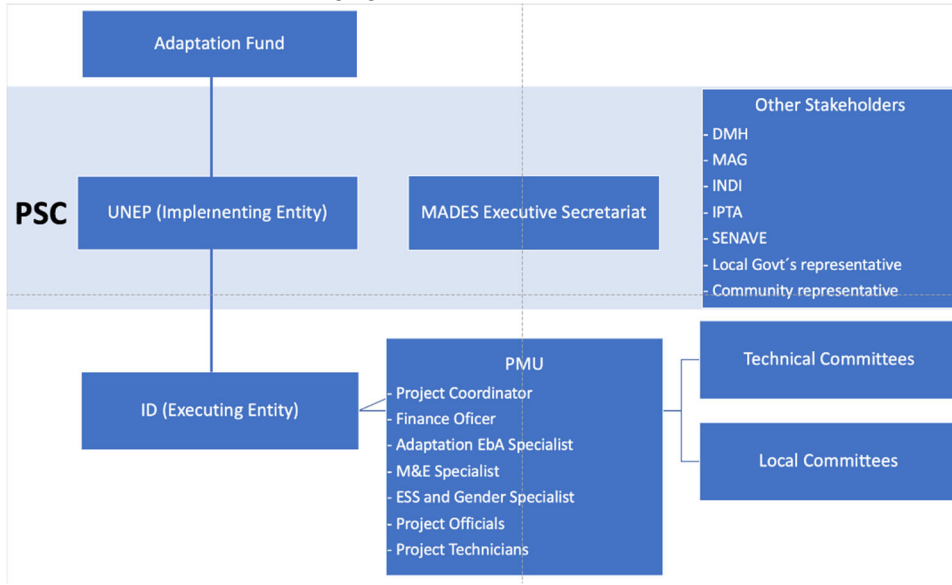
Adaptation Fund

PSC

UNEP (Implementing Entity)

MADES Executive Secretariat

Other Stakeholders
- DMH
- MAG
- INDI
- IPTA
- SENAVE
- Local Govt´s representative
- Community representative

ID (Executing Entity)

PMU
- Project Coordinator
- Finance Oficer
- Adaptation EbA Specialist
- M&E Specialist
- ESS and Gender Specialist
- Project Officials
- Project Technicians

Technical Committees

Local Committees